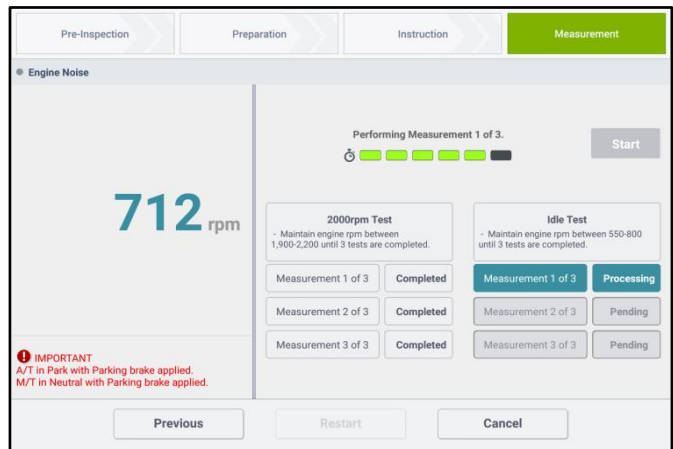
Pre-Inspection | Preparation | Instruction | Measurement

Engine Noise

712 rpm

Performing Measurement 1 of 3.

Start

2000rpm Test
- Maintain engine rpm between 1,900-2,200 until 3 tests are completed.

Idle Test
- Maintain engine rpm between 550-800 until 3 tests are completed.

Measurement 1 of 3 | Completed
Measurement 2 of 3 | Completed
Measurement 3 of 3 | Completed

Measurement 1 of 3 | Processing
Measurement 2 of 3 | Pending
Measurement 3 of 3 | Pending

IMPORTANT
A/T in Park with Parking brake applied.
M/T in Neutral with Parking brake applied.

Previous | Restart | Cancel